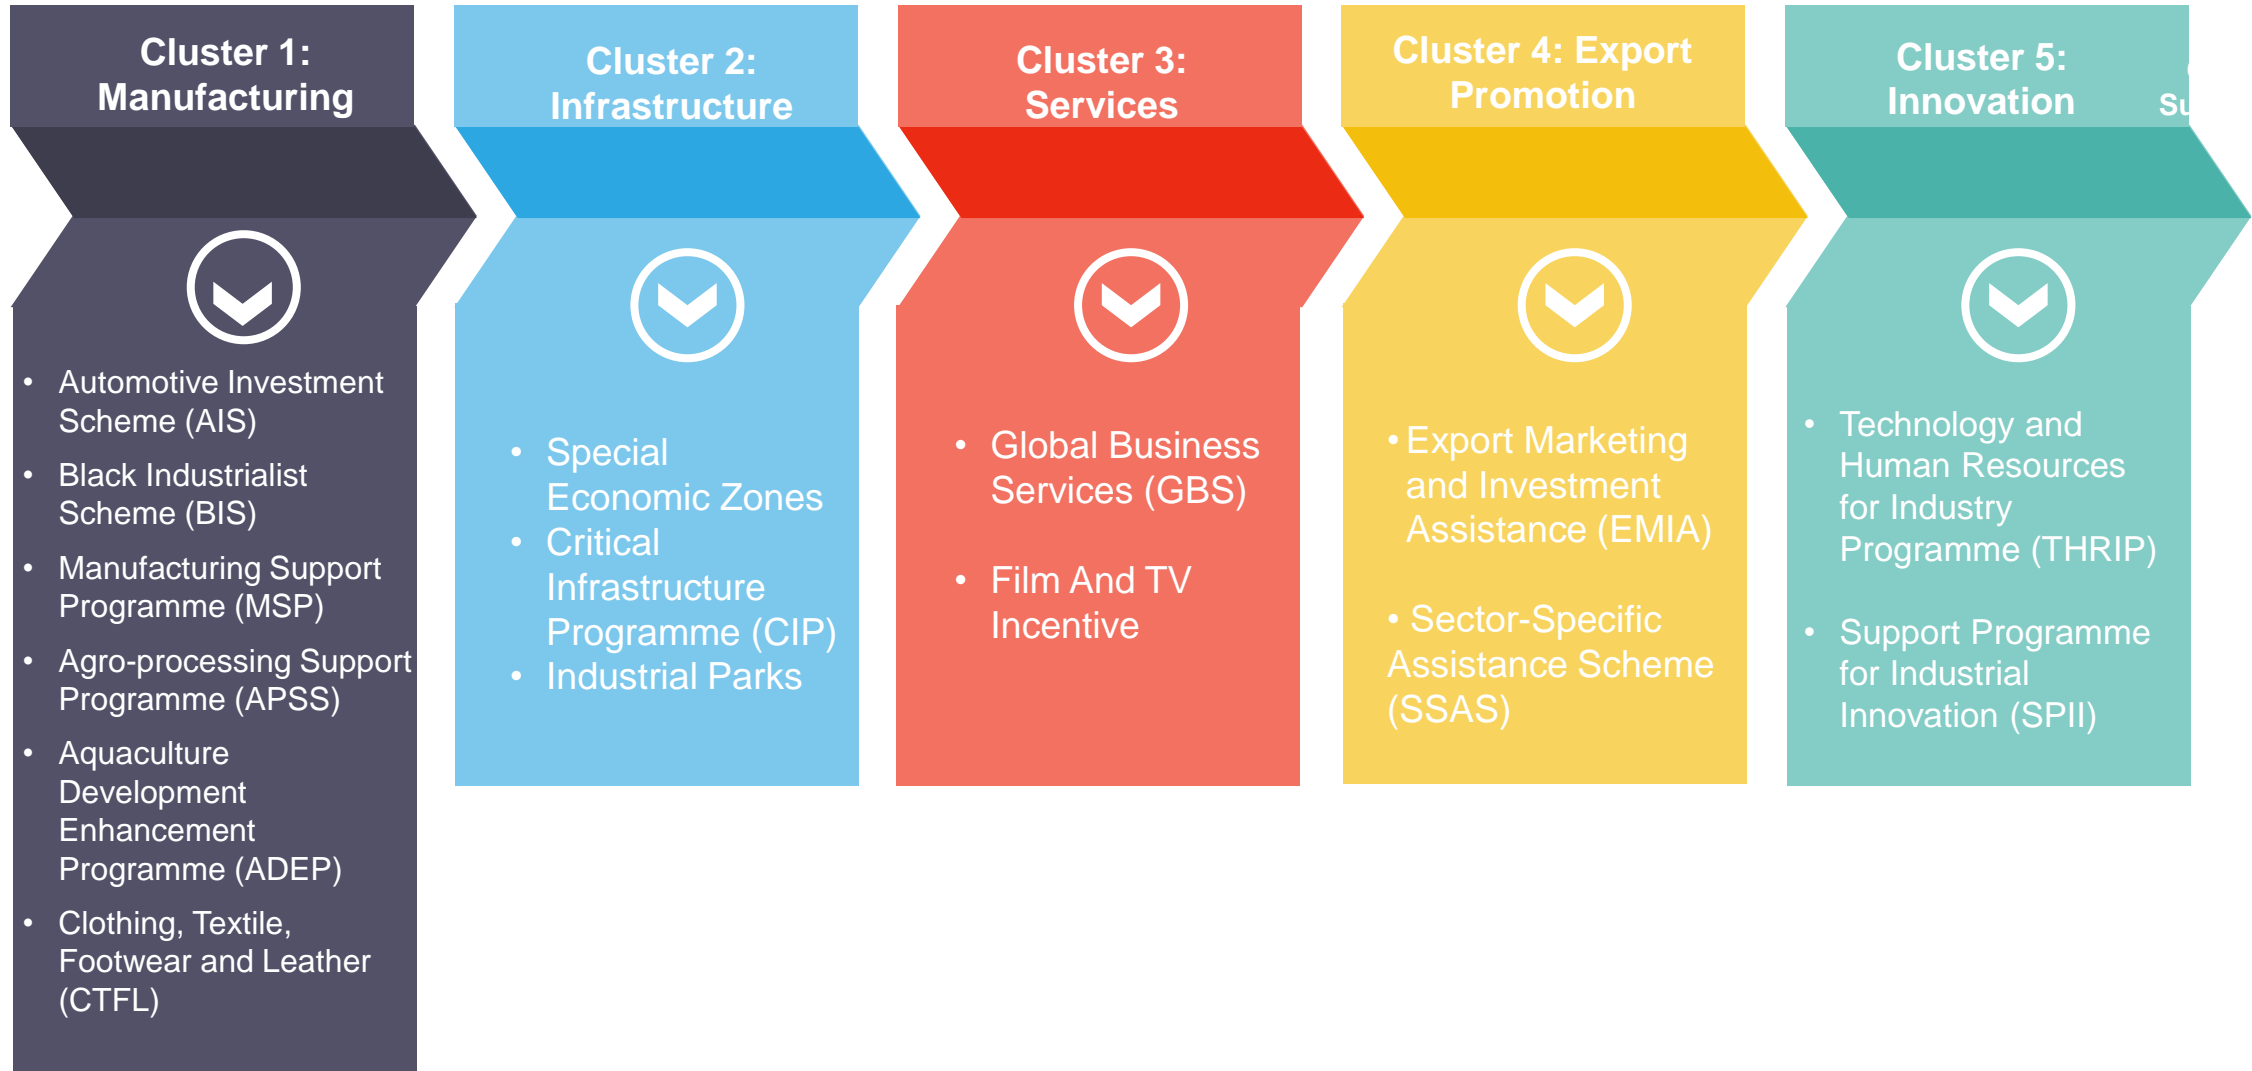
Cluster 1: Manufacturing

- Automotive Investment Scheme (AIS)
- Black Industrialist Scheme (BIS)
- Manufacturing Support Programme (MSP)
- Agro-processing Support Programme (APSS)
- Aquaculture Development Enhancement Programme (ADEP)
- Clothing, Textile, Footwear and Leather (CTFL)

Cluster 2: Infrastructure

- Special Economic Zones
- Critical Infrastructure Programme (CIP)
- Industrial Parks

Cluster 3: Services

- Global Business Services (GBS)
- Film And TV Incentive

Cluster 4: Export Promotion

- Export Marketing and Investment Assistance (EMIA)
- Sector-Specific Assistance Scheme (SSAS)

Cluster 5: Innovation

- Technology and Human Resources for Industry Programme (THRIP)
- Support Programme for Industrial Innovation (SPII)

Su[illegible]